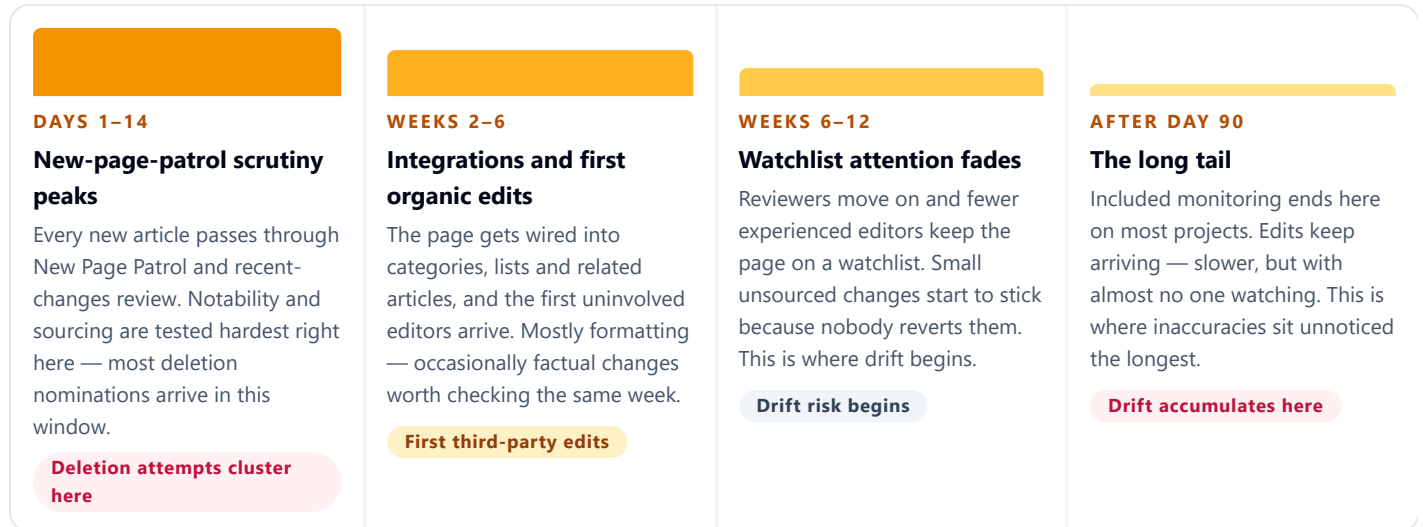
DAYS 1–14

New-page-patrol scrutiny peaks

Every new article passes through New Page Patrol and recent-changes review. Notability and sourcing are tested hardest right here — most deletion nominations arrive in this window.

Deletion attempts cluster here

WEEKS 2–6

Integrations and first organic edits

The page gets wired into categories, lists and related articles, and the first uninvolved editors arrive. Mostly formatting — occasionally factual changes worth checking the same week.

First third-party edits

WEEKS 6–12

Watchlist attention fades

Reviewers move on and fewer experienced editors keep the page on a watchlist. Small unsourced changes start to stick because nobody reverts them. This is where drift begins.

Drift risk begins

AFTER DAY 90

The long tail

Included monitoring ends here on most projects. Edits keep arriving — slower, but with almost no one watching. This is where inaccuracies sit unnoticed the longest.

Drift accumulates here